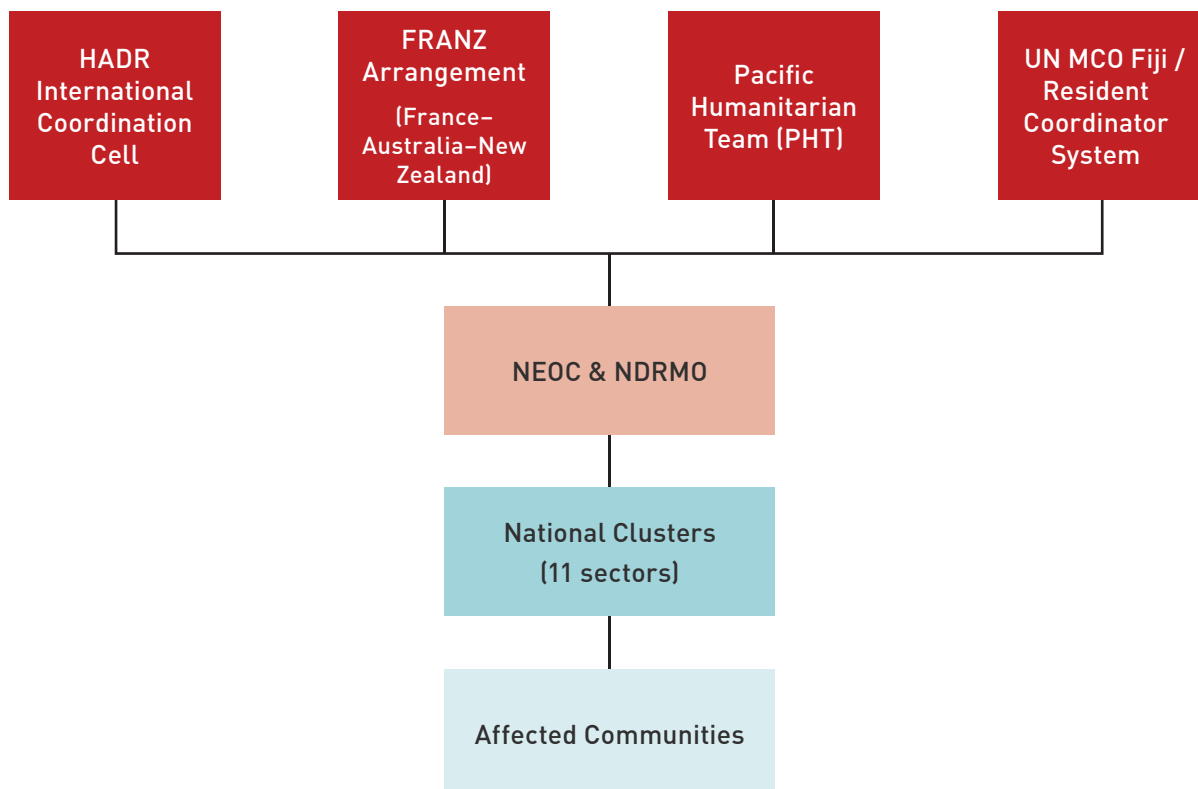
HADR International Coordination Cell

FRANZ Arrangement
(France–Australia–New Zealand)

Pacific Humanitarian Team (PHT)

UN MCO Fiji / Resident Coordinator System

NEOC & NDRMO

National Clusters
(11 sectors)

Affected Communities